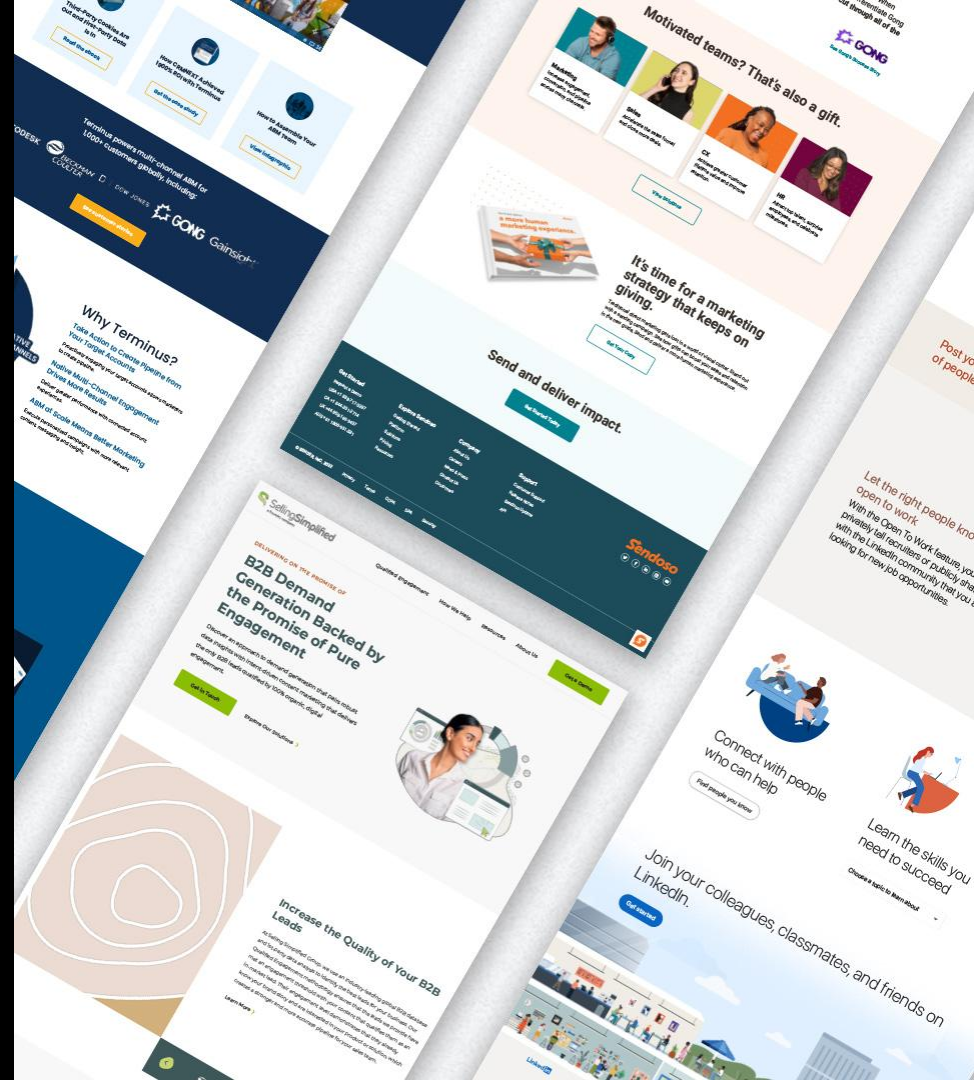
Third-Party Cookies Are Out and First-Party Data is In

Read the eBook

How CapitalOne Achieved 100% ROI with Terminus

Get the case study

How to Assemble Your ABM Team

View Infographic

Terminus powers multi-channel ABM for 1,000+ customers globally, including:

ODESK BECKMAN COULTER DOW JONES GONG Gainsight

Why Terminus?

Take Action to Create Pipeline from Your Target Accounts

Native Multi-Channel Engagement Drives More Results

ABM at Scale Means Better Marketing

Motivated teams? That's also a gift.

Marketing

Sales

CX

HR

View Solutions

It's time for a marketing strategy that keeps on giving.

Get Your Copy

Send and deliver impact.

Get Started Today

Get Started

Explore Sendoso

Company

Support

Sendoso

GONG

See Gong's Success Story

SellingSimplified

DELIVERING ON THE PROMISE OF

B2B Demand Generation Backed by the Promise of Pure Engagement

Qualified Engagement

How We Help

Solutions

About Us

Get A Demo

Get In Touch

Explore Our Solutions

Increase the Quality of Your B2B Leads

Learn More

Post your job for millions of people

Let the right people know you're open to work

With the Open To Work feature, you can privately tell recruiters or publicly share with the LinkedIn community that you are looking for new job opportunities.

Connect with people who can help

Find people you know

Learn the skills you need to succeed

Choose a topic to learn about

Join your colleagues, classmates, and friends on LinkedIn.

Get started